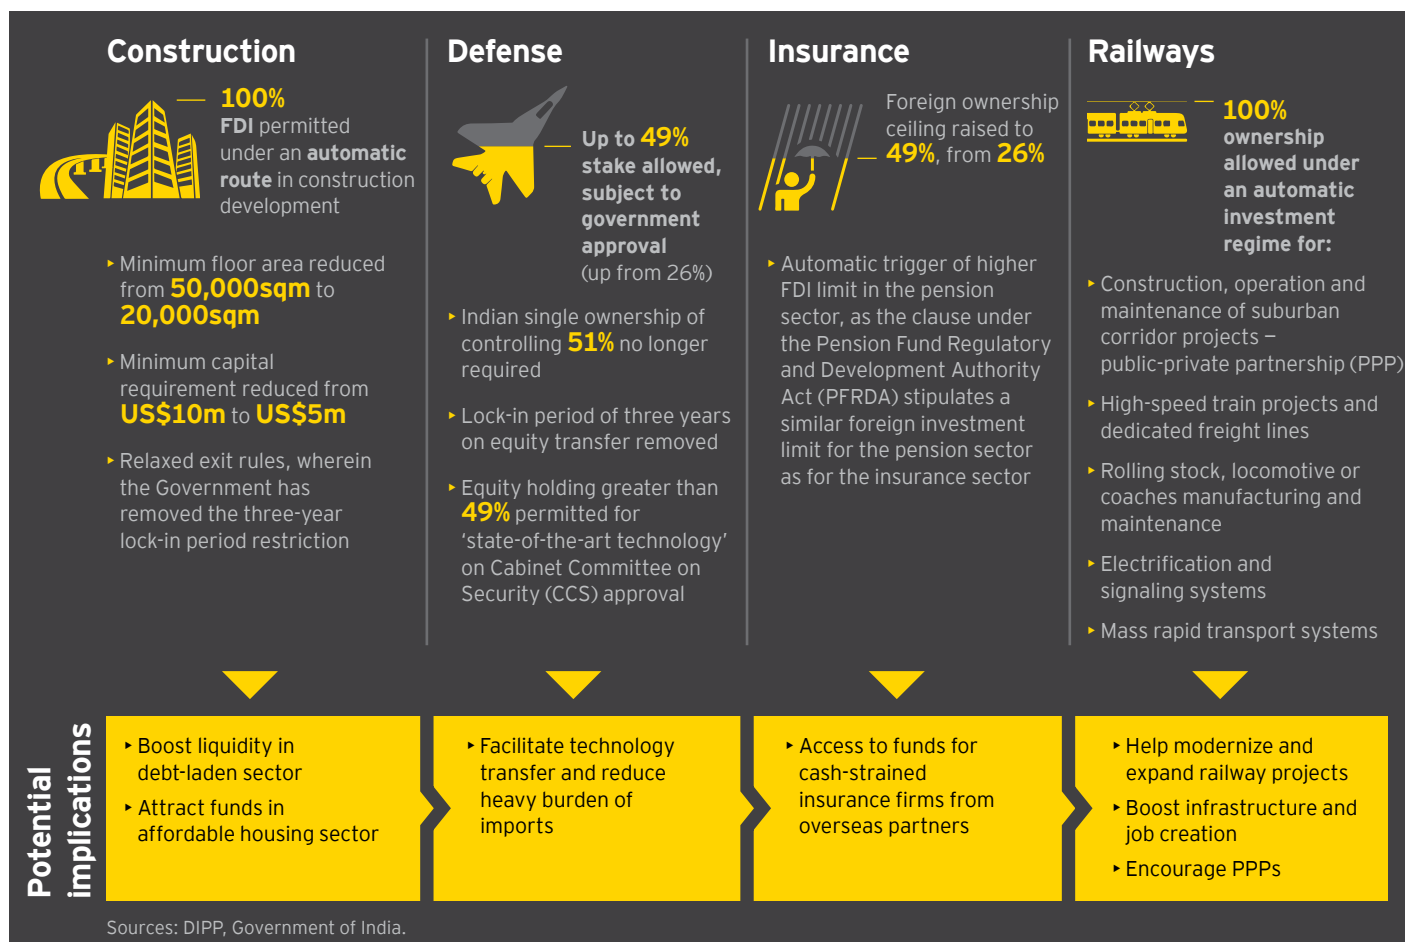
Construction

100%
FDI permitted under an automatic route in construction development

Minimum floor area reduced from 50,000sqm to 20,000sqm

Minimum capital requirement reduced from US$10m to US$5m

Relaxed exit rules, wherein the Government has removed the three-year lock-in period restriction

Defense

Up to 49% stake allowed, subject to government approval (up from 26%)

Indian single ownership of controlling 51% no longer required

Lock-in period of three years on equity transfer removed

Equity holding greater than 49% permitted for 'state-of-the-art technology' on Cabinet Committee on Security (CCS) approval

Insurance

Foreign ownership ceiling raised to 49%, from 26%

Automatic trigger of higher FDI limit in the pension sector, as the clause under the Pension Fund Regulatory and Development Authority Act (PFRDA) stipulates a similar foreign investment limit for the pension sector as for the insurance sector

Railways

100% ownership allowed under an automatic investment regime for:

Construction, operation and maintenance of suburban corridor projects – public-private partnership (PPP)

High-speed train projects and dedicated freight lines

Rolling stock, locomotive or coaches manufacturing and maintenance

Electrification and signaling systems

Mass rapid transport systems

Potential implications

Boost liquidity in debt-laden sector

Attract funds in affordable housing sector

Facilitate technology transfer and reduce heavy burden of imports

Access to funds for cash-strained insurance firms from overseas partners

Help modernize and expand railway projects

Boost infrastructure and job creation

Encourage PPPs

Sources: DIPP, Government of India.